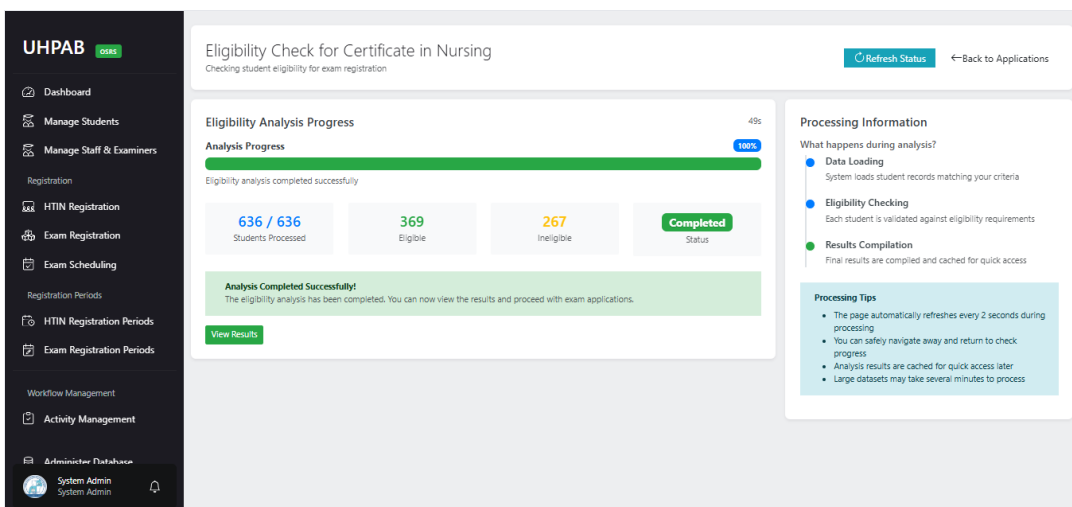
UHPAB OSRS

Dashboard

Manage Students

Manage Staff & Examiners

Registration

HTIN Registration

Exam Registration

Exam Scheduling

Registration Periods

HTIN Registration Periods

Exam Registration Periods

Workflow Management

Activity Management

Administer Database

System Admin
System Admin

Eligibility Check for Certificate in Nursing
Checking student eligibility for exam registration

Refresh Status

←Back to Applications

Eligibility Analysis Progress

49s

Analysis Progress

100%

Eligibility analysis completed successfully

| 636 / 636 | 369 | 267 | Completed |
|---|---|---|---|
| Students Processed | Eligible | Ineligible | Status |

Analysis Completed Successfully!
The eligibility analysis has been completed. You can now view the results and proceed with exam applications.

View Results

Processing Information

What happens during analysis?

Data Loading
System loads student records matching your criteria

Eligibility Checking
Each student is validated against eligibility requirements

Results Compilation
Final results are compiled and cached for quick access

Processing Tips

- The page automatically refreshes every 2 seconds during processing
- You can safely navigate away and return to check progress
- Analysis results are cached for quick access later
- Large datasets may take several minutes to process